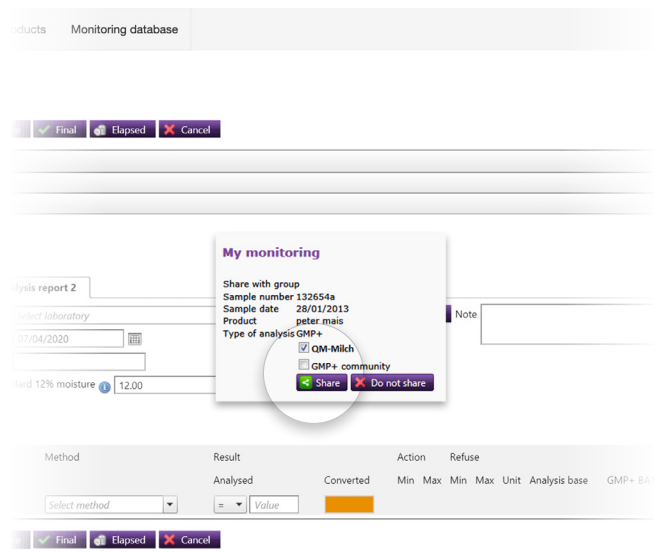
oducts Monitoring database

Final Elapsed Cancel

lysis report 2

Select laboratory

07/04/2020

ard 12% moisture 12.00

Note

My monitoring

Share with group
Sample number 132654a
Sample date 28/01/2013
Product peter mais
Type of analysis GMP+

QM-Milch
GMP+ community

Share Do not share

Method Result Action Refuse

Analysed Converted Min Max Min Max Unit Analysis base GMP+ BA

Select method = Value

Final Elapsed Cancel